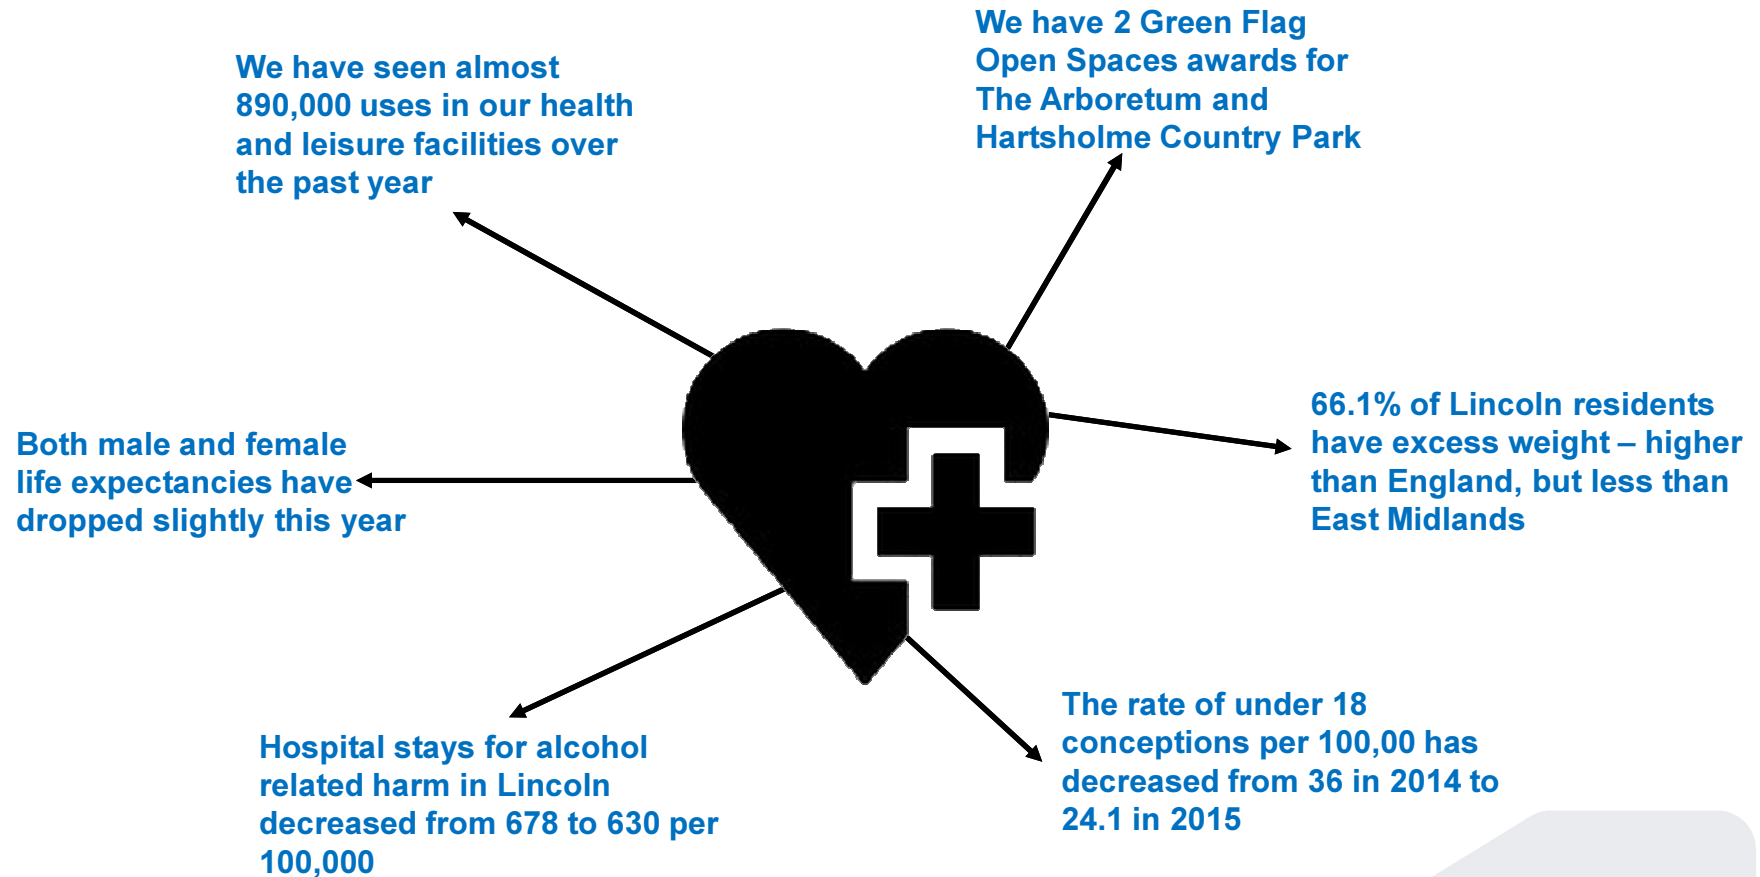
We have seen almost 890,000 uses in our health and leisure facilities over the past year

We have 2 Green Flag Open Spaces awards for The Arboretum and Hartsholme Country Park

Both male and female life expectancies have dropped slightly this year

66.1% of Lincoln residents have excess weight – higher than England, but less than East Midlands

Hospital stays for alcohol related harm in Lincoln decreased from 678 to 630 per 100,000

The rate of under 18 conceptions per 100,00 has decreased from 36 in 2014 to 24.1 in 2015